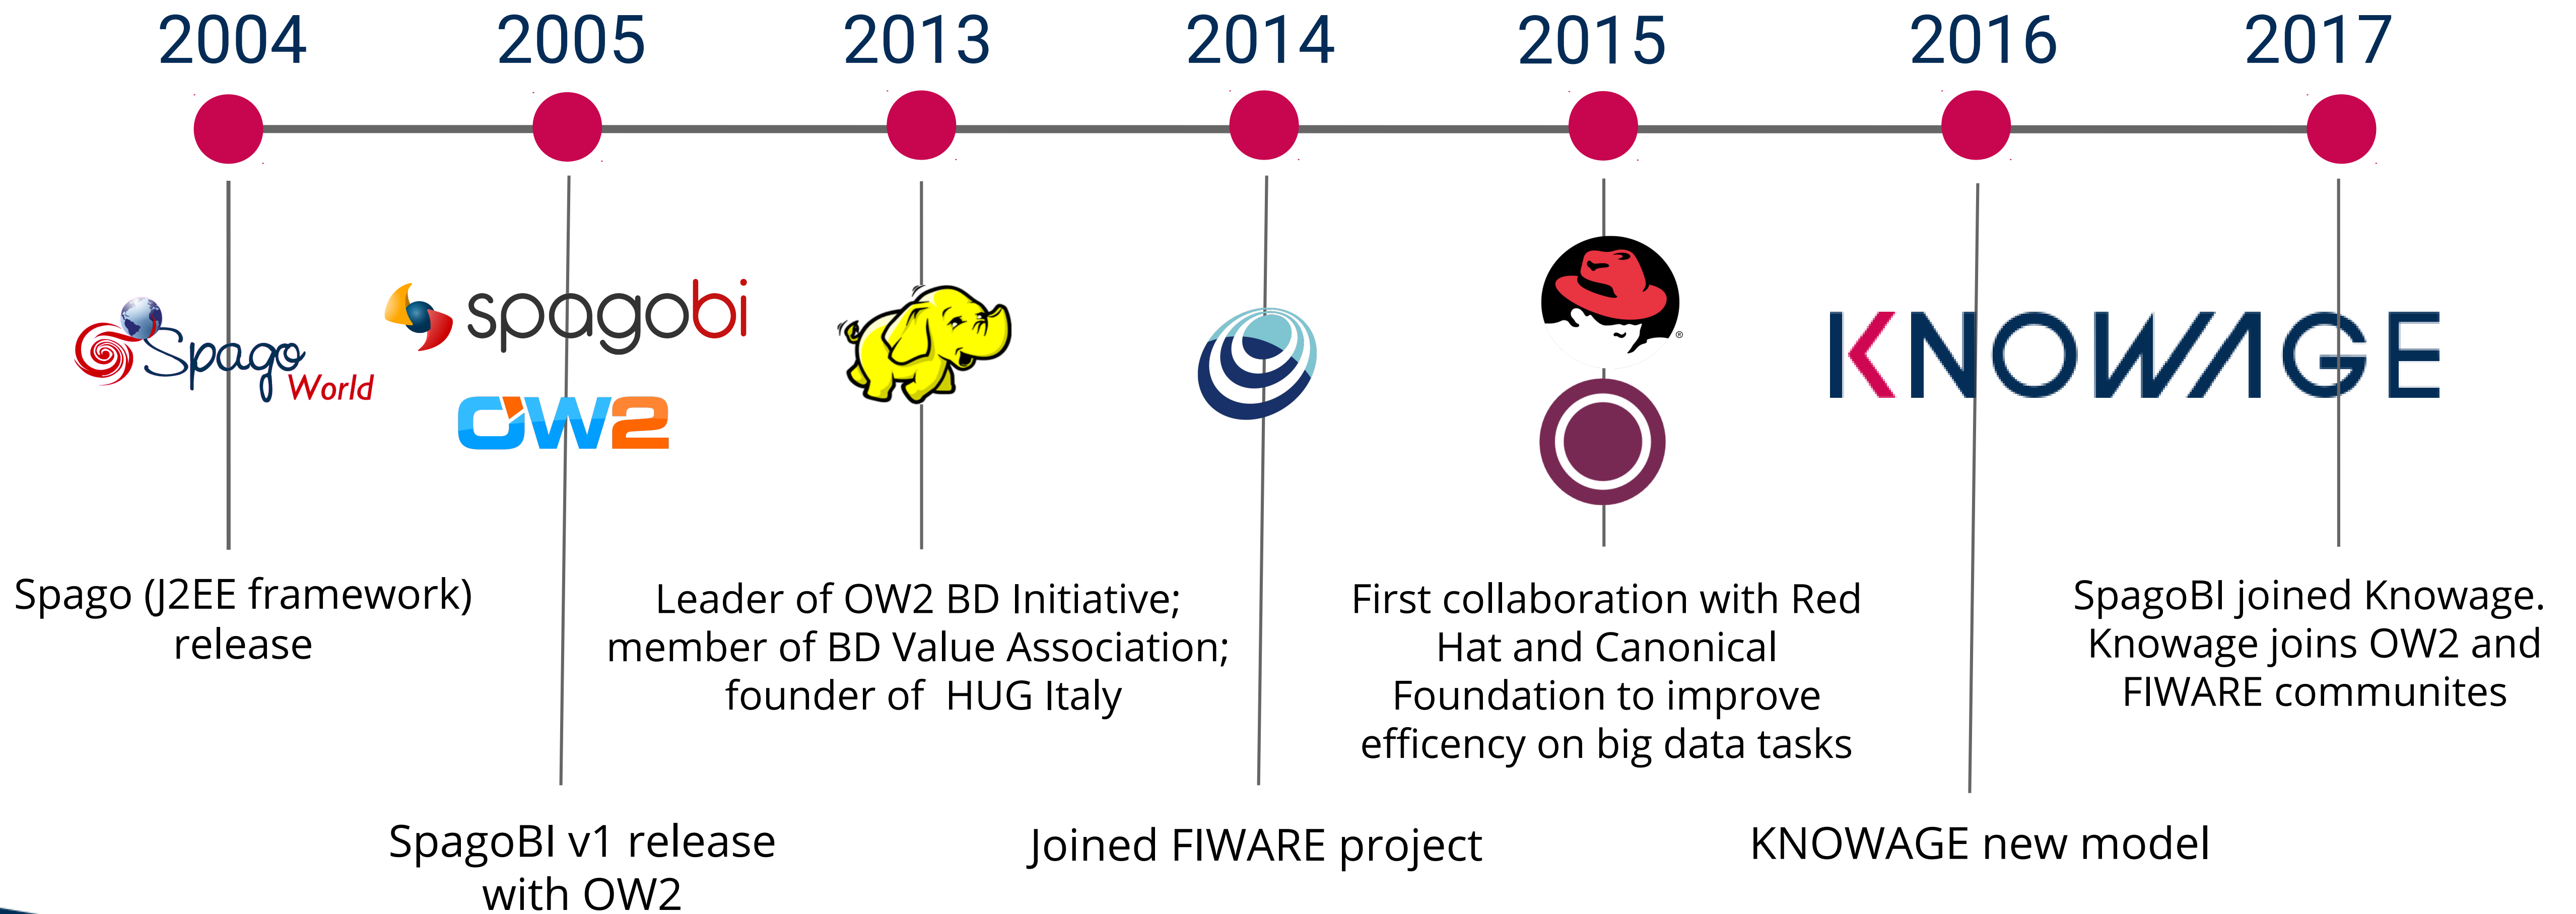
2004 2005 2013 2014 2015 2016 2017

Spago World

spagobi

OW2

KNOWAGE

Spago (J2EE framework) release

SpagoBI v1 release with OW2

Leader of OW2 BD Initiative; member of BD Value Association; founder of HUG Italy

Joined FIWARE project

First collaboration with Red Hat and Canonical Foundation to improve efficency on big data tasks

KNOWAGE new model

SpagoBI joined Knowage. Knowage joins OW2 and FIWARE communites